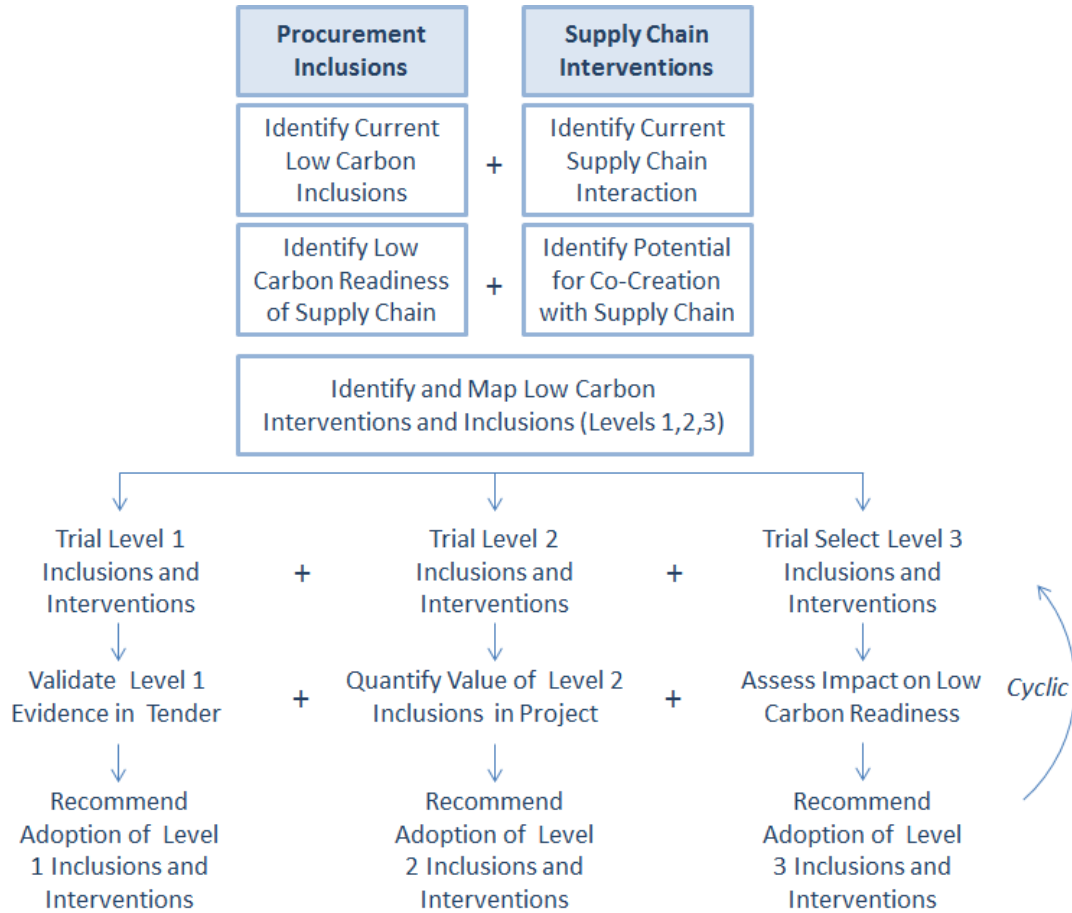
Procurement Inclusions

Supply Chain Interventions

Identify Current Low Carbon Inclusions

+

Identify Current Supply Chain Interaction

Identify Low Carbon Readiness of Supply Chain

+

Identify Potential for Co-Creation with Supply Chain

Identify and Map Low Carbon Interventions and Inclusions (Levels 1,2,3)

Trial Level 1 Inclusions and Interventions

+

Trial Level 2 Inclusions and Interventions

+

Trial Select Level 3 Inclusions and Interventions

Validate Level 1 Evidence in Tender

+

Quantify Value of Level 2 Inclusions in Project

+

Assess Impact on Low Carbon Readiness

Cyclic

Recommend Adoption of Level 1 Inclusions and Interventions

Recommend Adoption of Level 2 Inclusions and Interventions

Recommend Adoption of Level 3 Inclusions and Interventions